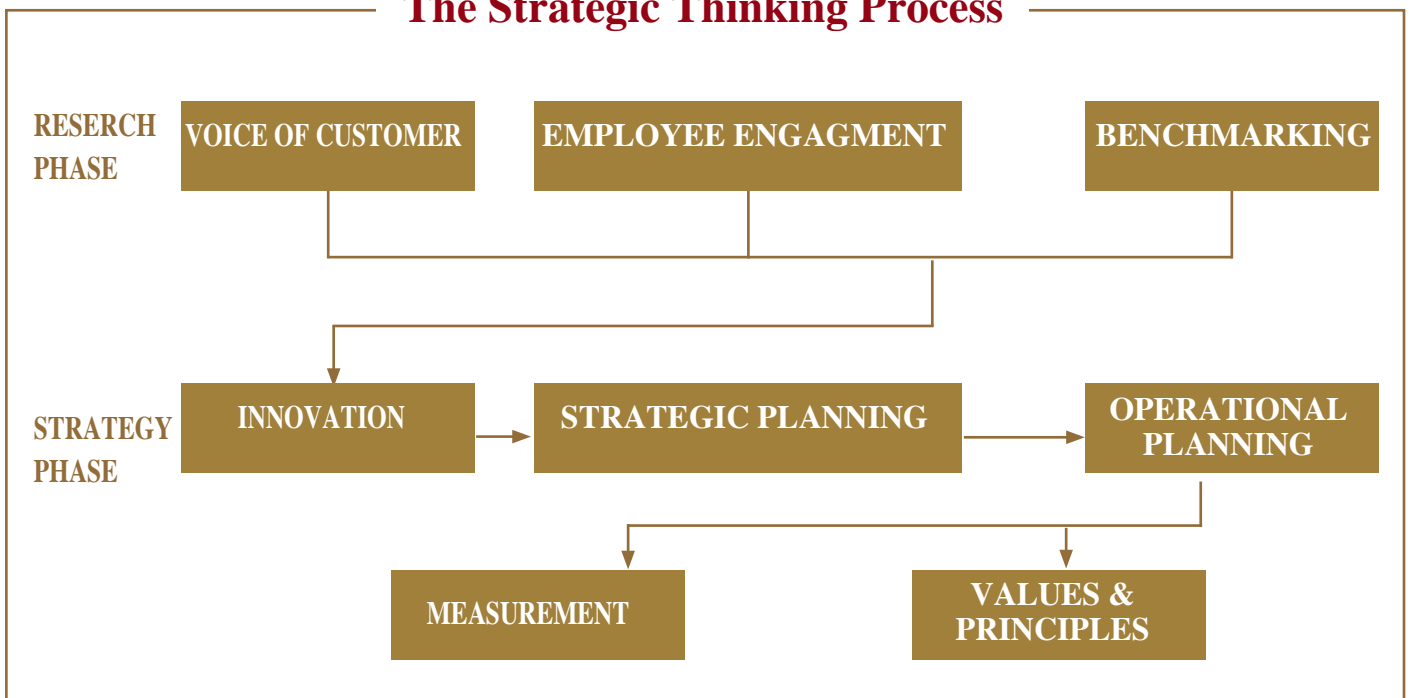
The Strategic Thinking Process

RESERCH PHASE

VOICE OF CUSTOMER

EMPLOYEE ENGAGMENT

BENCHMARKING

STRATEGY PHASE

INNOVATION

STRATEGIC PLANNING

OPERATIONAL PLANNING

MEASUREMENT

VALUES & PRINCIPLES